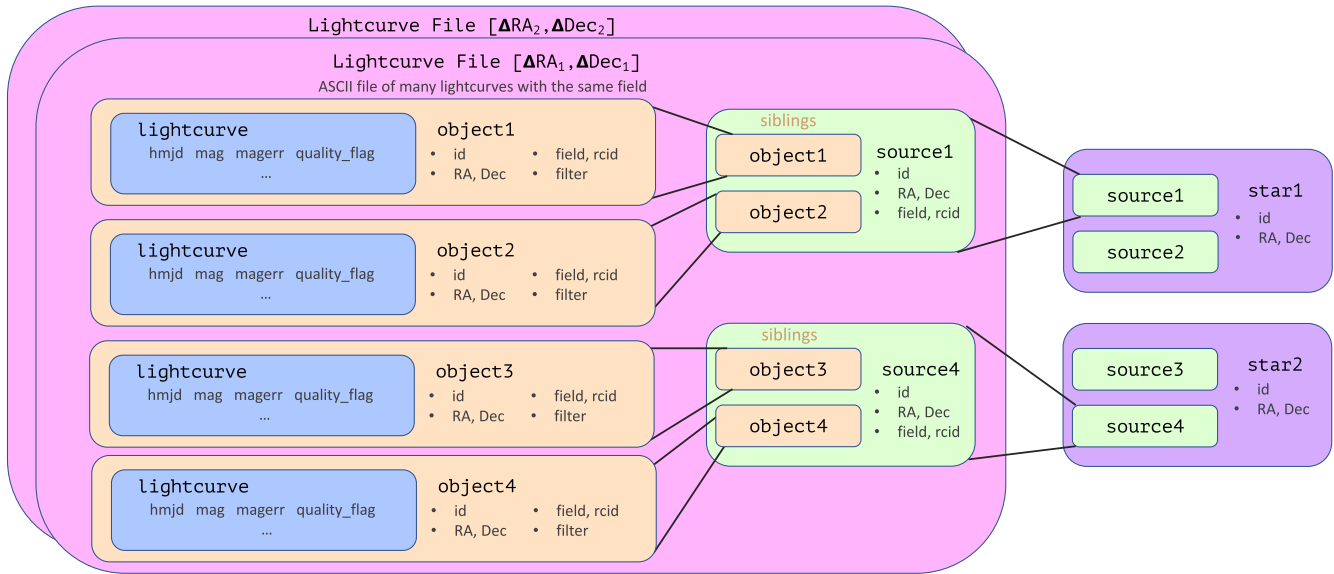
Lightcurve File [$\Delta$RA$_2$,$\Delta$Dec$_2$]

Lightcurve File [$\Delta$RA$_1$,$\Delta$Dec$_1$]

ASCII file of many lightcurves with the same field

lightcurve
hmjd mag magerr quality_flag
...

object1
• id
• RA, Dec
• field, rcid
• filter

lightcurve
hmjd mag magerr quality_flag
...

object2
• id
• RA, Dec
• field, rcid
• filter

lightcurve
hmjd mag magerr quality_flag
...

object3
• id
• RA, Dec
• field, rcid
• filter

lightcurve
hmjd mag magerr quality_flag
...

object4
• id
• RA, Dec
• field, rcid
• filter

siblings
object1
object2

source1
• id
• RA, Dec
• field, rcid

siblings
object3
object4

source4
• id
• RA, Dec
• field, rcid

source1
source2

star1
• id
• RA, Dec

source3
source4

star2
• id
• RA, Dec